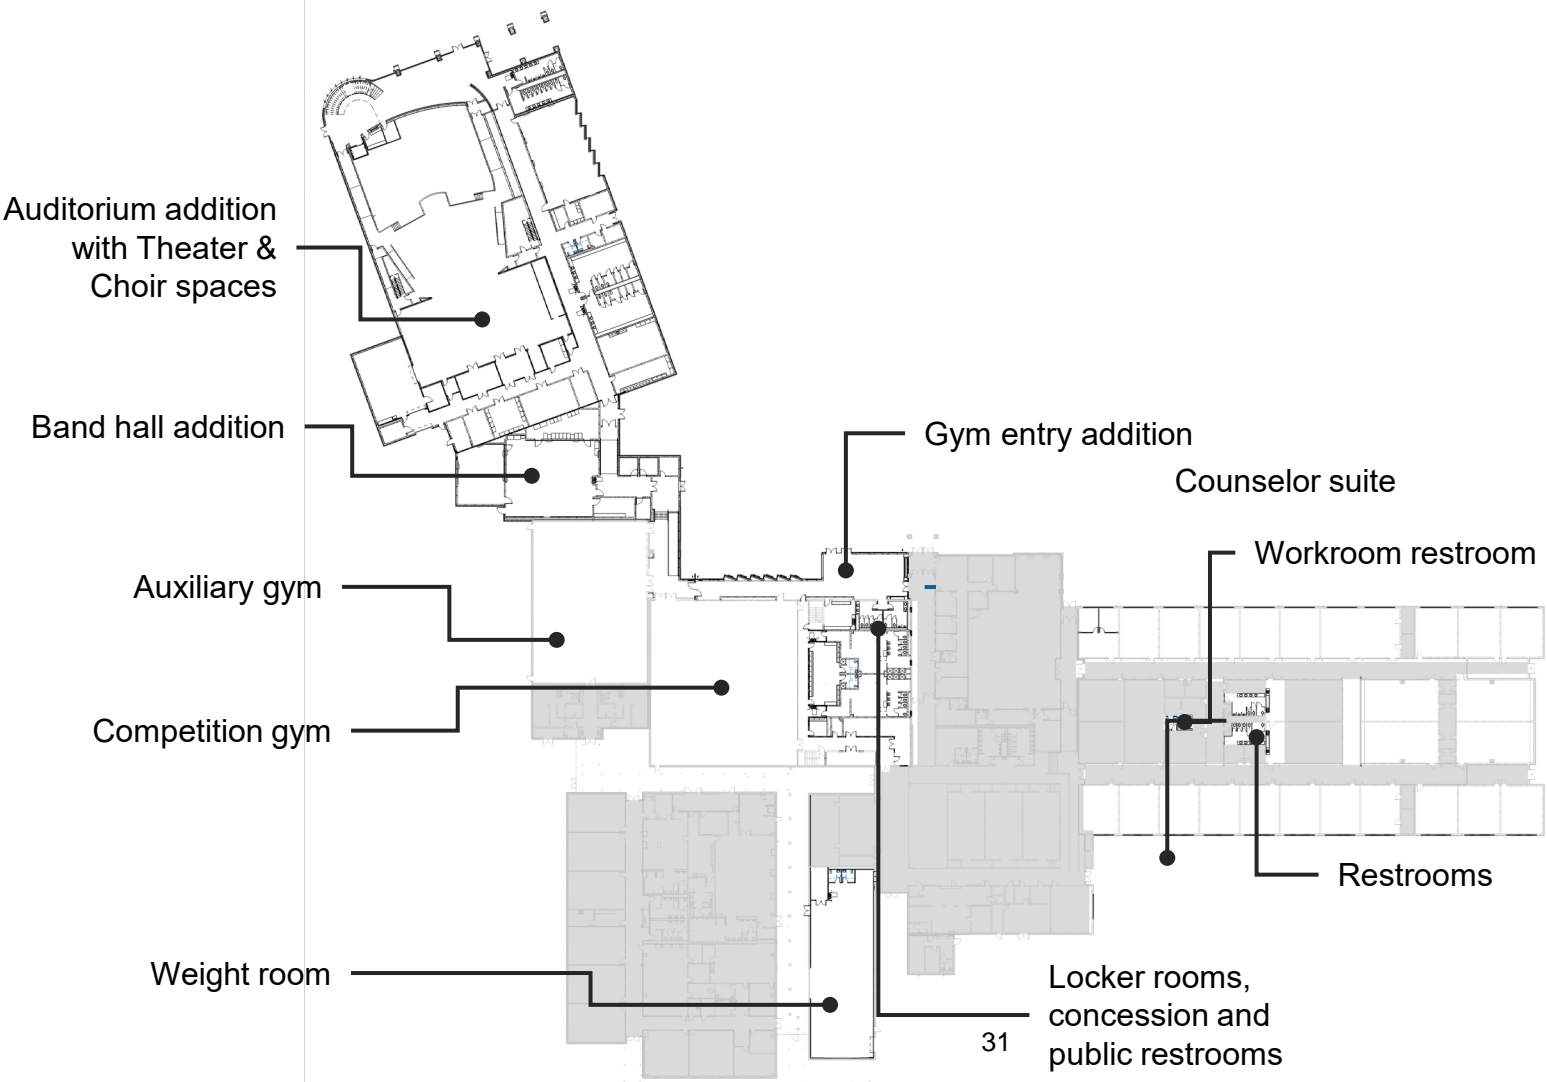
Auditorium addition with Theater & Choir spaces

Band hall addition

Gym entry addition

Counselor suite

Workroom restroom

Auxiliary gym

Competition gym

Restrooms

Weight room

Locker rooms, concession and public restrooms

31